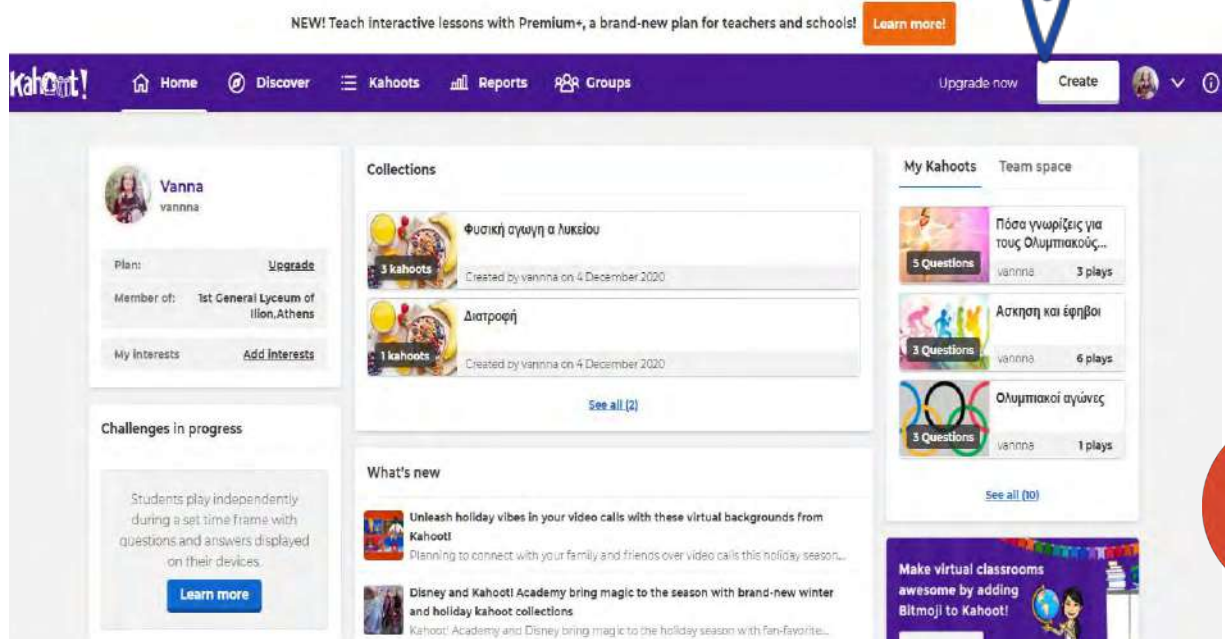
NEW! Teach interactive lessons with Premium+, a brand-new plan for teachers and schools! Learn more!

Kahoot! Home Discover Kahoots Reports Groups Upgrade now Create

Vanna
vannna

Plan: Upgrade
Member of: 1st General Lyceum of Ilion,Athens
My interests Add interests

Challenges in progress

Students play independently during a set time frame with questions and answers displayed on their devices.

Learn more

Collections

Φυσική αγωγη α λυκείου
3 kahoots
Created by vannna on 4 December 2020

Διατροφή
1 kahoots
Created by vannna on 4 December 2020

See all (2)

What's new

Unleash holiday vibes in your video calls with these virtual backgrounds from Kahoot!
Planning to connect with your family and friends over video calls this holiday season...

Disney and Kahoot! Academy bring magic to the season with brand-new winter and holiday kahoot collections
Kahoot! Academy and Disney bring magic to the holiday season with fan-favorite...

My Kahoots Team space

Πόσα γνωρίζεις για τους Ολυμπιακούς...
5 Questions
vannna 3 plays

Ασκηση και έφηβοι
3 Questions
vannna 6 plays

Ολυμπιακοί αγώνες
3 Questions
vannna 1 plays

See all (10)

Make virtual classrooms awesome by adding Bitmoji to Kahoot!